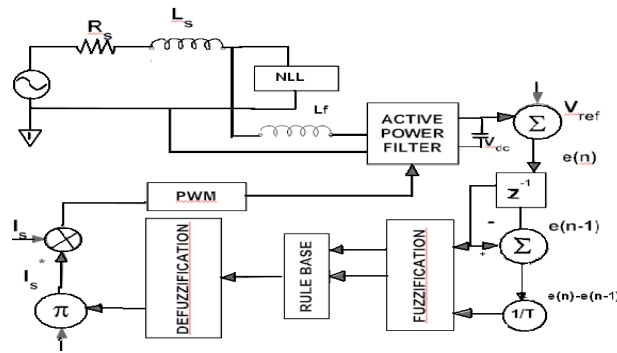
$R_s$

$L_s$

NLL

Lf

ACTIVE POWER FILTER

$V_{dc}$

$\Sigma$

$V_{ref}$

e(n)

$z^{-1}$

-

e(n-1)

$\Sigma$

+

PWM

$I_s$

$I_s^*$

DEFUZZIFICATION

RULE BASE

FUZZIFICATION

$\pi$

1/T

e(n)-e(n-1)